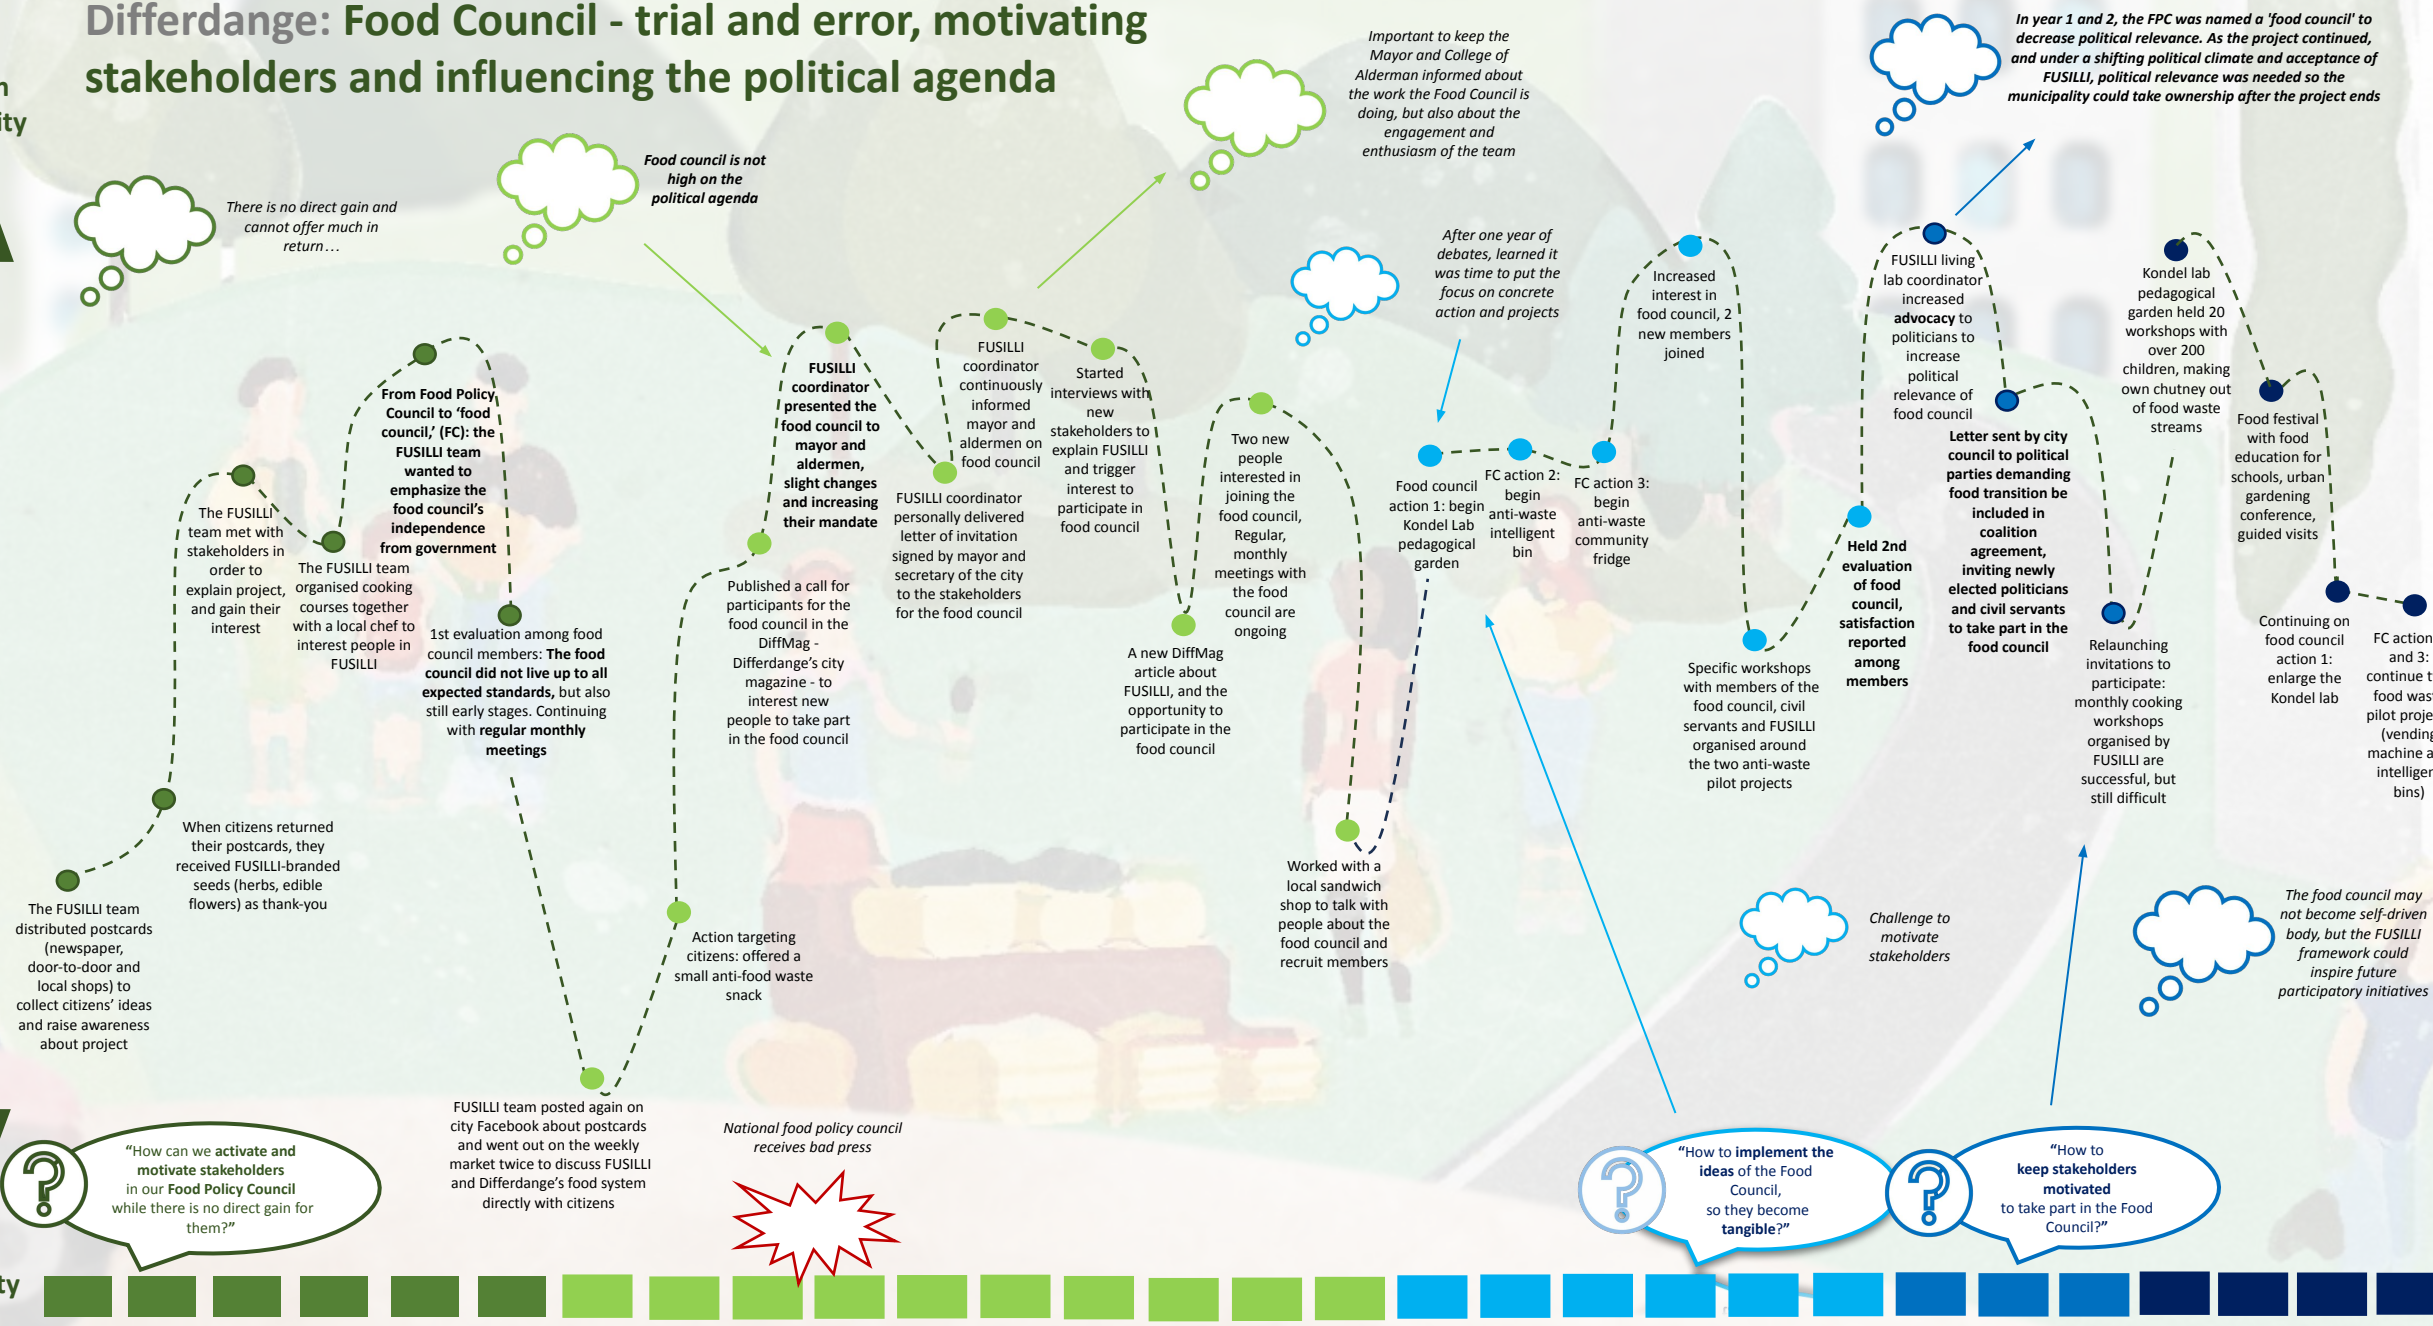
Differdange: Food Council - trial and error, motivating stakeholders and influencing the political agenda

There is no direct gain and cannot offer much in return…

Food council is not high on the political agenda

Important to keep the Mayor and College of Aldermen informed about the work the Food Council is doing, but also about the engagement and enthusiasm of the team

In year 1 and 2, the FPC was named a 'food council' to decrease political relevance. As the project continued, and under a shifting political climate and acceptance of FUSILLI, political relevance was needed so the municipality could take ownership after the project ends

After one year of debates, learned it was time to put the focus on concrete action and projects

The FUSILLI team distributed postcards (newspaper, door-to-door and local shops) to collect citizens' ideas and raise awareness about project

When citizens returned their postcards, they received FUSILLI-branded seeds (herbs, edible flowers) as thank-you

The FUSILLI team met with stakeholders in order to explain project, and gain their interest

The FUSILLI team organised cooking courses together with a local chef to interest people in FUSILLI

From Food Policy Council to 'food council,' (FC): the FUSILLI team wanted to emphasize the food council's independence from government

1st evaluation among food council members: The food council did not live up to all expected standards, but also still early stages. Continuing with regular monthly meetings

FUSILLI team posted again on city Facebook about postcards and went out on the weekly market twice to discuss FUSILLI and Differdange's food system directly with citizens

Action targeting citizens: offered a small anti-food waste snack

Published a call for participants for the food council in the DiffMag - Differdange's city magazine - to interest new people to take part in the food council

FUSILLI coordinator presented the food council to mayor and aldermen, slight changes and increasing their mandate

FUSILLI coordinator personally delivered letter of invitation signed by mayor and secretary of the city to the stakeholders for the food council

FUSILLI coordinator continuously informed mayor and aldermen on food council

Started interviews with new stakeholders to explain FUSILLI and trigger interest to participate in food council

A new DiffMag article about FUSILLI, and the opportunity to participate in the food council

Two new people interested in joining the food council, Regular, monthly meetings with the food council are ongoing

Worked with a local sandwich shop to talk with people about the food council and recruit members

Food council action 1: begin Kondel Lab pedagogical garden

FC action 2: begin anti-waste intelligent bin

FC action 3: begin anti-waste community fridge

Increased interest in food council, 2 new members joined

Specific workshops with members of the food council, civil servants and FUSILLI organised around the two anti-waste pilot projects

Held 2nd evaluation of food council, satisfaction reported among members

FUSILLI living lab coordinator increased advocacy to politicians to increase political relevance of food council

Letter sent by city council to political parties demanding food transition be included in coalition agreement, inviting newly elected politicians and civil servants to take part in the food council

Relaunching invitations to participate: monthly cooking workshops organised by FUSILLI are successful, but still difficult

Kondel lab pedagogical garden held 20 workshops with over 200 children, making own chutney out of food waste streams

Food festival with food education for schools, urban gardening conference, guided visits

Continuing on food council action 1: enlarge the Kondel lab

FC action and 3: continue t food wast pilot proje (vending machine a intelligen bins)

Challenge to motivate stakeholders

The food council may not become self-driven body, but the FUSILLI framework could inspire future participatory initiatives

"How can we activate and motivate stakeholders in our Food Policy Council while there is no direct gain for them?"

National food policy council receives bad press

"How to implement the ideas of the Food Council, so they become tangible?"

"How to keep stakeholders motivated to take part in the Food Council?"